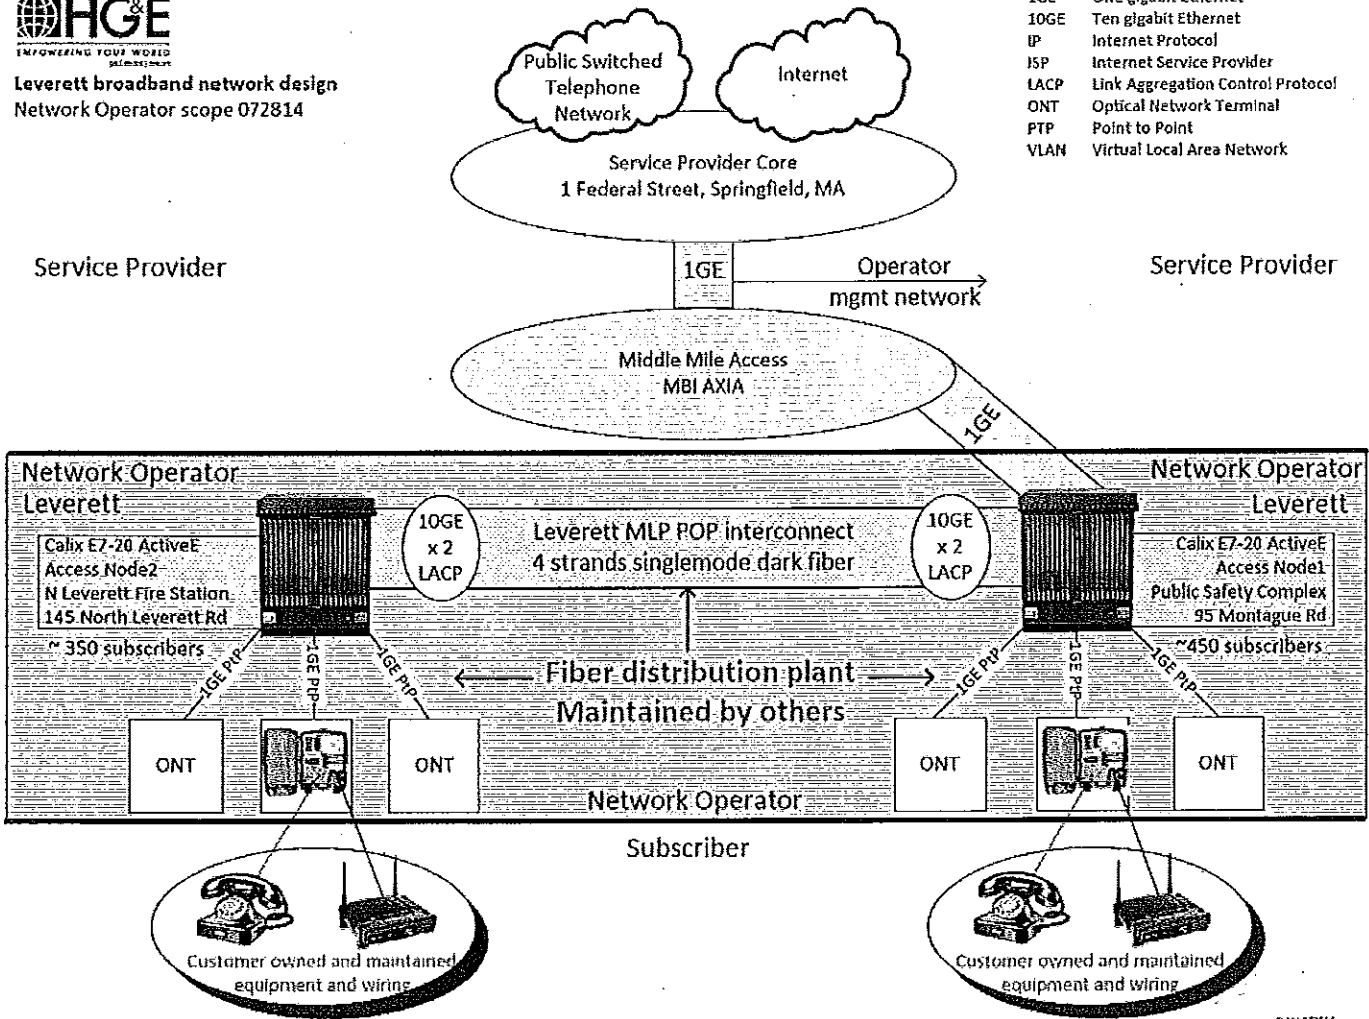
HG&E
EMPOWERING YOUR WORLD

Leverett broadband network design
Network Operator scope 072814

1GE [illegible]
10GE Ten gigabit Ethernet
IP Internet Protocol
ISP Internet Service Provider
LACP Link Aggregation Control Protocol
ONT Optical Network Terminal
PTP Point to Point
VLAN Virtual Local Area Network

Public Switched Telephone Network

Internet

Service Provider Core
1 Federal Street, Springfield, MA

Service Provider

Service Provider

1GE

Operator mgmt network

Middle Mile Access
MBI AXIA

1GE

Network Operator
Leverett

Network Operator
Leverett

Calix E7-20 ActiveE
Access Node2
N Leverett Fire Station
145 North Leverett Rd

10GE x 2 LACP

Leverett MLP POP interconnect
4 strands singlemode dark fiber

10GE x 2 LACP

Calix E7-20 ActiveE
Access Node1
Public Safety Complex
95 Montague Rd

~ 350 subscribers

~450 subscribers

1GE PtP

1GE PtP

1GE PtP

Fiber distribution plant
Maintained by others

1GE PtP

1GE PtP

1GE PtP

ONT

ONT

ONT

ONT

Network Operator

Subscriber

Customer owned and maintained equipment and wiring

Customer owned and maintained equipment and wiring